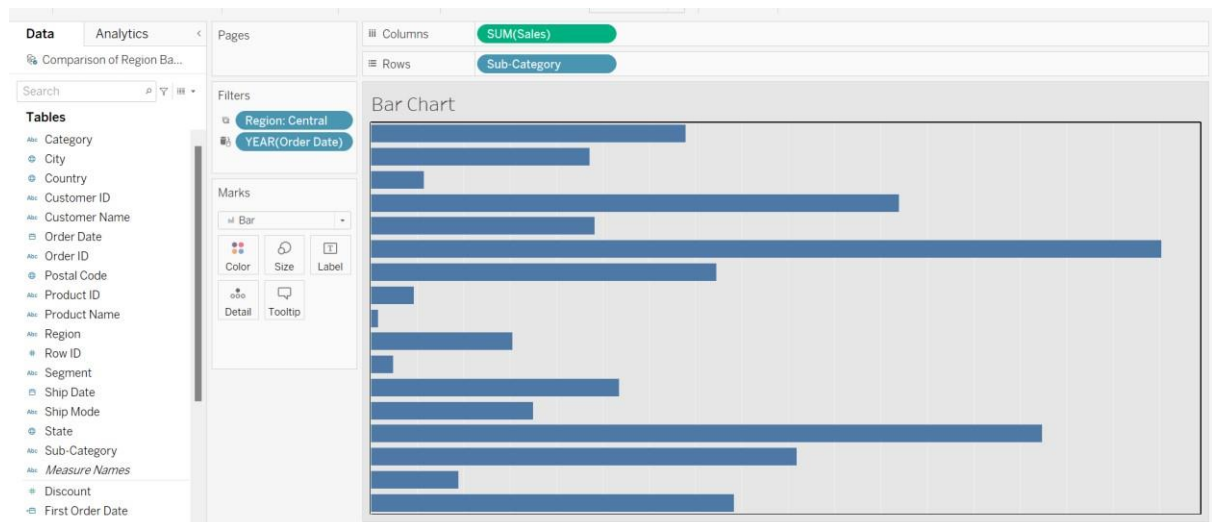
Data
Analytics
Comparison of Region Ba...
Search
Tables
Abc Category
City
Country
Abc Customer ID
Abc Customer Name
Order Date
Abc Order ID
Postal Code
Abc Product ID
Abc Product Name
Abc Region
Row ID
Abc Segment
Ship Date
Abc Ship Mode
State
Abc Sub-Category
Abc Measure Names
Discount
First Order Date

Pages

Filters
Region: Central
YEAR(Order Date)

Marks
Bar
Color
Size
Label
Detail
Tooltip

Columns
SUM(Sales)
Rows
Sub-Category

Bar Chart